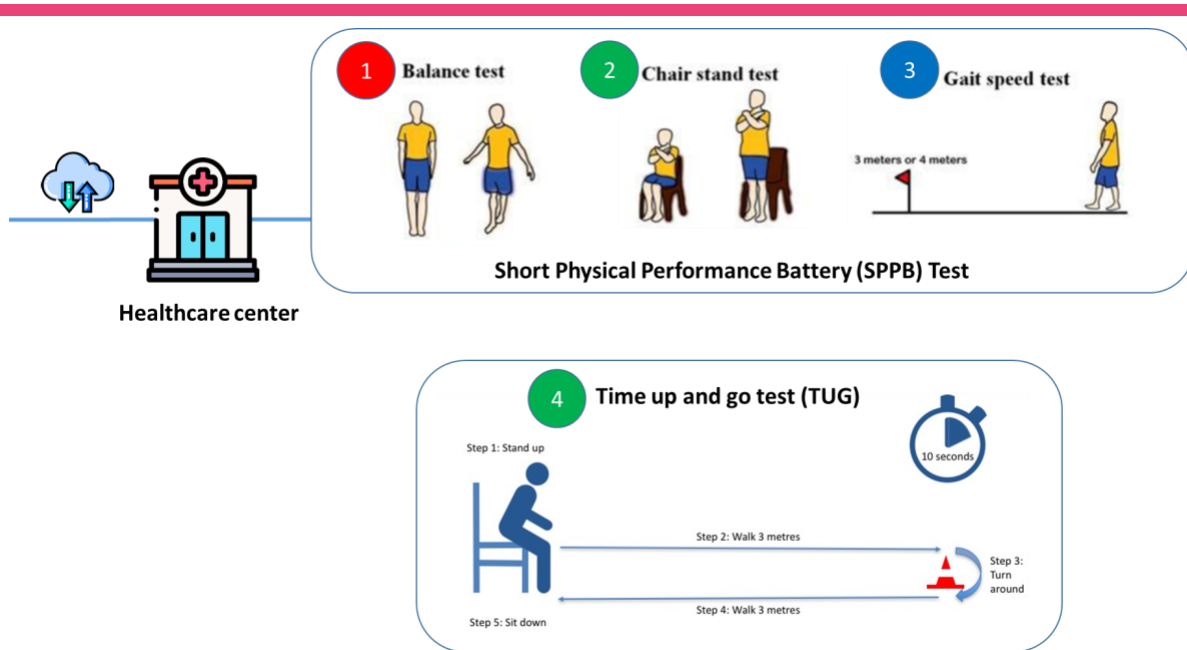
1 Balance test

2 Chair stand test

3 Gait speed test

3 meters or 4 meters

Short Physical Performance Battery (SPPB) Test

Healthcare center

4 Time up and go test (TUG)

10 seconds

Step 1: Stand up

Step 2: Walk 3 metres

Step 3: Turn around

Step 4: Walk 3 metres

Step 5: Sit down